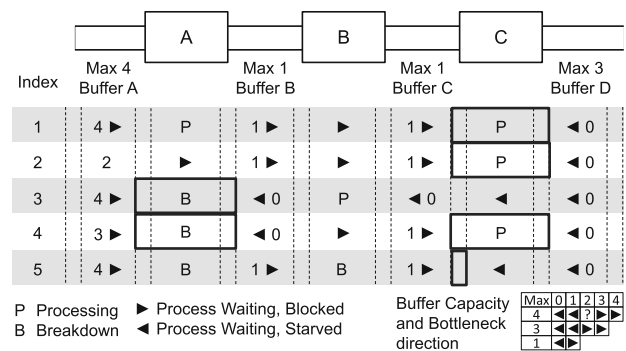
A B C

| Index | Max 4 Buffer A | A | Max 1 Buffer B | B | Max 1 Buffer C | C | Max 3 Buffer D |
|---|---|---|---|---|---|---|---|
| 1 | 4 ► | P | 1 ► | ► | 1 ► | P | ◄ 0 |
| 2 | 2 | ► | 1 ► | ► | 1 ► | P | ◄ 0 |
| 3 | 4 ► | B | ◄ 0 | P | ◄ 0 | ◄ | ◄ 0 |
| 4 | 3 ► | B | ◄ 0 | ► | 1 ► | P | ◄ 0 |
| 5 | 4 ► | B | 1 ► | B | 1 ► | ◄ | ◄ 0 |

P Processing ► Process Waiting, Blocked
B Breakdown ◄ Process Waiting, Starved

Buffer Capacity and Bottleneck direction

| Max | 0 | 1 | 2 | 3 | 4 |
|---|---|---|---|---|---|
| 4 | ◄ | ◄ | ? | ► | ► |
| 3 | ◄ | ◄ | ► | ► | |
| 1 | ◄ | ► | | | |